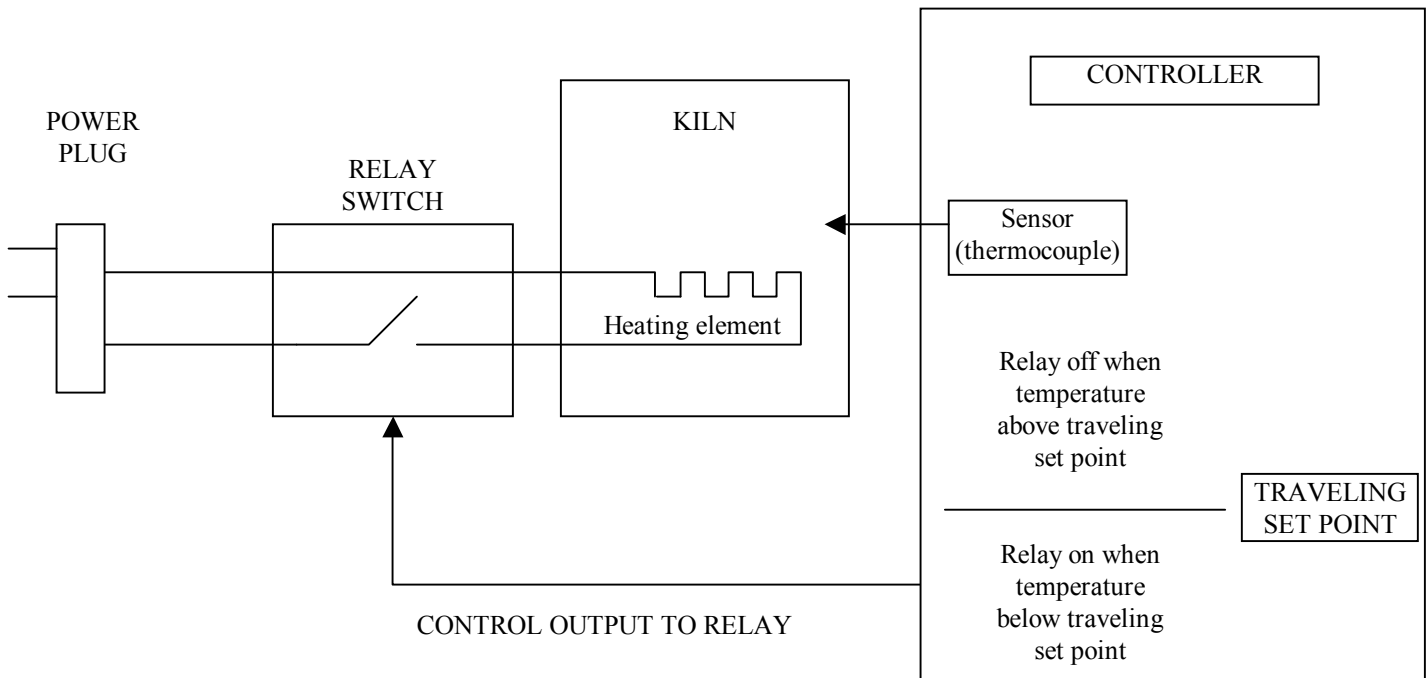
CONTROLLER

POWER PLUG

RELAY SWITCH

KILN

Sensor (thermocouple)

Heating element

Relay off when temperature above traveling set point

TRAVELING SET POINT

Relay on when temperature below traveling set point

CONTROL OUTPUT TO RELAY